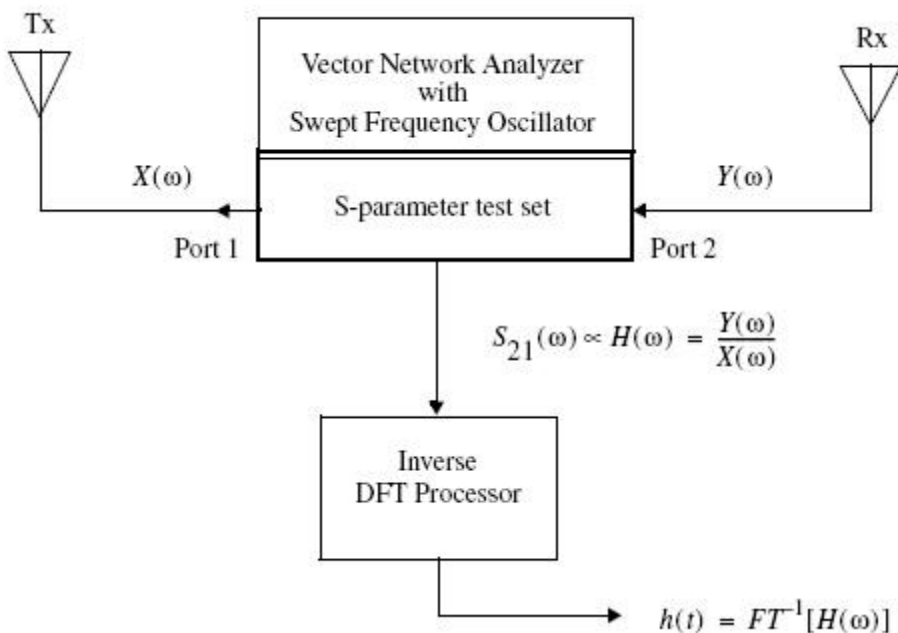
Tx

Rx

Vector Network Analyzer
with
Swept Frequency Oscillator

$X(\omega)$

$Y(\omega)$

S-parameter test set

Port 1

Port 2

$S_{21}(\omega) \propto H(\omega) = \frac{Y(\omega)}{X(\omega)}$

Inverse
DFT Processor

$h(t) = FT^{-1}[H(\omega)]$